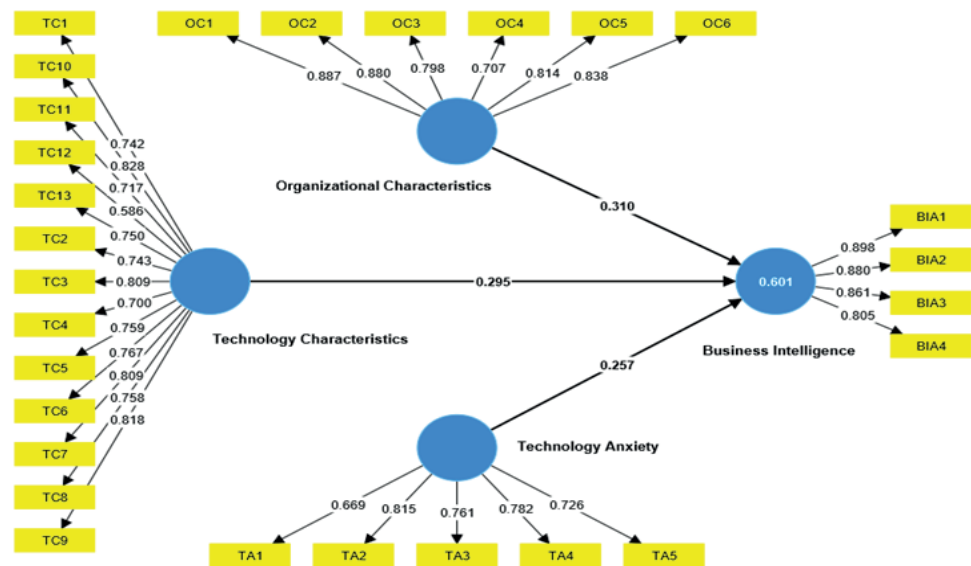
OC1 OC2 OC3 OC4 OC5 OC6

0.887 0.880 0.798 0.707 0.814 0.838

Organizational Characteristics

0.310

TC1
TC10
TC11
TC12
TC13
TC2
TC3
TC4
TC5
TC6
TC7
TC8
TC9

0.742
0.828
0.717
0.586
0.750
0.743
0.809
0.700
0.759
0.767
0.809
0.758
0.818

Technology Characteristics

0.295

0.601

Business Intelligence

0.898
0.880
0.861
0.805

BIA1
BIA2
BIA3
BIA4

0.257

Technology Anxiety

0.669 0.815 0.761 0.782 0.726

TA1 TA2 TA3 TA4 TA5